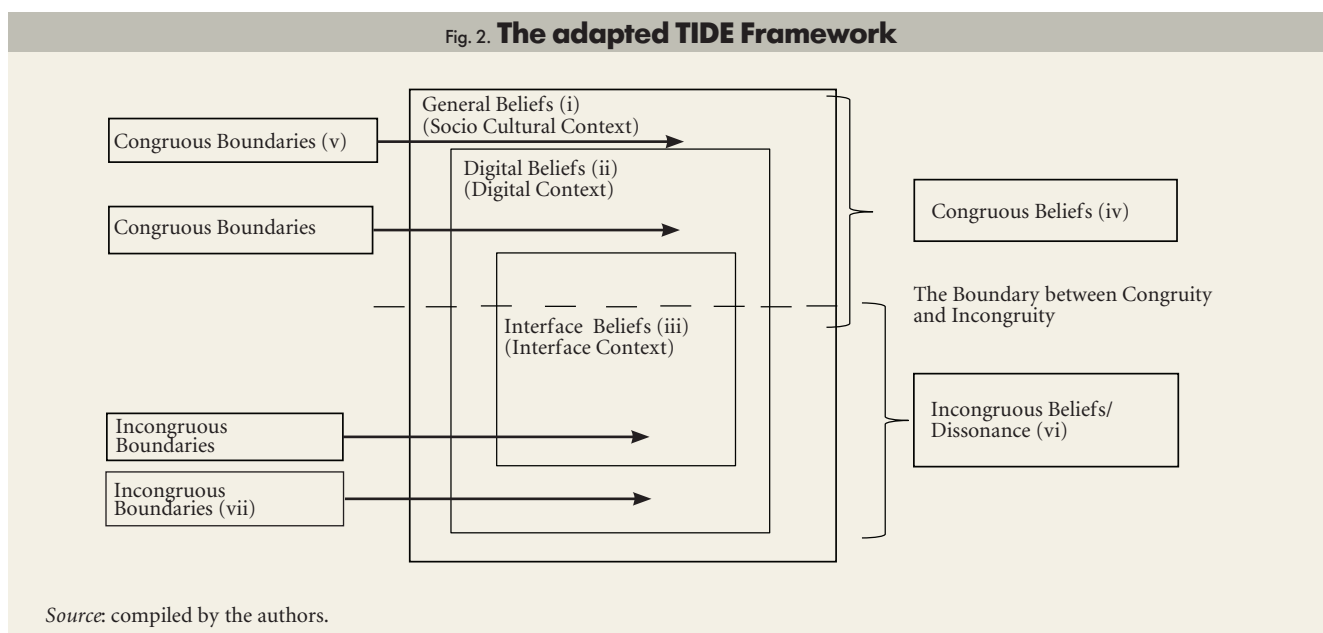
Fig. 2. **The adapted TIDE Framework**

General Beliefs (i)
(Socio Cultural Context)

Congruous Boundaries (v)

Digital Beliefs (ii)
(Digital Context)

Congruous Boundaries

Congruous Beliefs (iv)

The Boundary between Congruity and Incongruity

Interface Beliefs (iii)
(Interface Context)

Incongruous Boundaries

Incongruous Beliefs/ Dissonance (vi)

Incongruous Boundaries (vii)

*Source*: compiled by the authors.